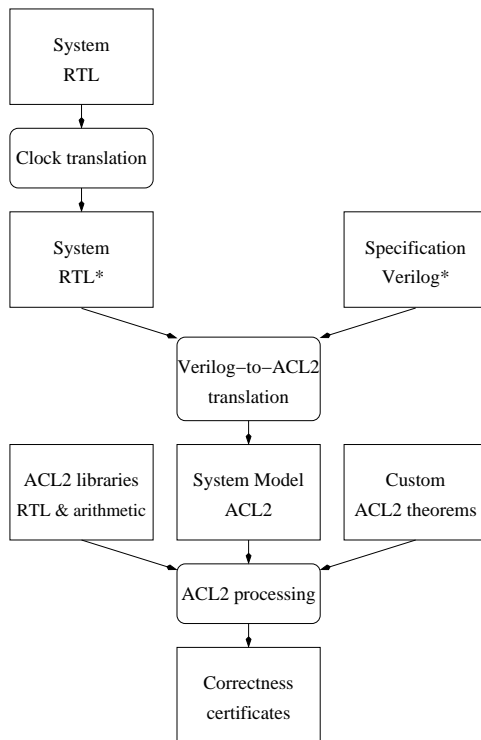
System
RTL

Clock translation

System
RTL*

Specification
Verilog*

Verilog–to–ACL2
translation

ACL2 libraries
RTL & arithmetic

System Model
ACL2

Custom
ACL2 theorems

ACL2 processing

Correctness
certificates